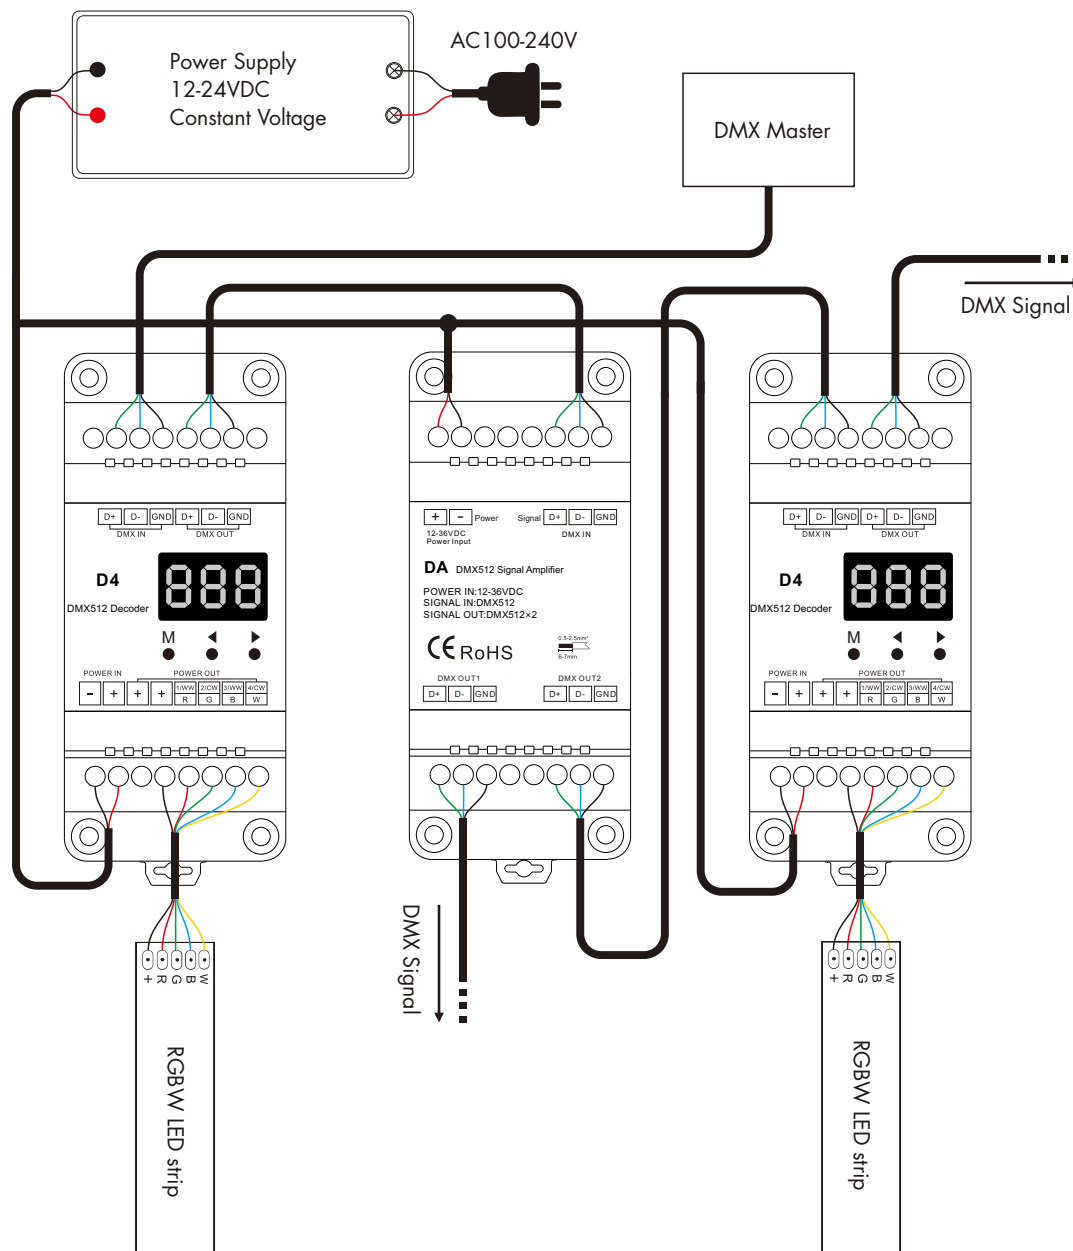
Power Supply
12-24VDC
Constant Voltage

AC100-240V

DMX Master

DMX Signal

D+ D- GND D+ D- GND
DMX IN DMX OUT

D4
DMX512 Decoder

888

M ◀ ▶

POWER IN POWER OUT
- + + + 1/WW R 2/CW G 3/WW B 4/CW W

+ - Power
12-36VDC
Power Input
Signal D+ D- GND
DMX IN

DA DMX512 Signal Amplifier

POWER IN:12-36VDC
SIGNAL IN:DMX512
SIGNAL OUT:DMX512×2

CE RoHS
0.5-2.5mm²
6-7mm

DMX OUT1 DMX OUT2
D+ D- GND D+ D- GND

D+ D- GND D+ D- GND
DMX IN DMX OUT

D4
DMX512 Decoder

888

M ◀ ▶

POWER IN POWER OUT
- + + + 1/WW R 2/CW G 3/WW B 4/CW W

DMX Signal

+ R G B W
RGBW LED strip

+ R G B W
RGBW LED strip